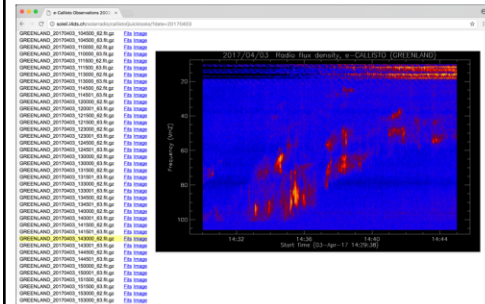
e-Callisto Observations 2017

soleil.i4ds.ch/solarradio/callistoQuicklooks/?date=20170403

GREENLAND_20170403_104500_62.fit.gz Fits Image
GREENLAND_20170403_104500_63.fit.gz Fits Image
GREENLAND_20170403_110000_62.fit.gz Fits Image
GREENLAND_20170403_110000_63.fit.gz Fits Image
GREENLAND_20170403_111500_62.fit.gz Fits Image
GREENLAND_20170403_111500_63.fit.gz Fits Image
GREENLAND_20170403_113000_62.fit.gz Fits Image
GREENLAND_20170403_113000_63.fit.gz Fits Image
GREENLAND_20170403_114500_62.fit.gz Fits Image
GREENLAND_20170403_114500_63.fit.gz Fits Image
GREENLAND_20170403_120000_62.fit.gz Fits Image
GREENLAND_20170403_120001_63.fit.gz Fits Image
GREENLAND_20170403_121500_62.fit.gz Fits Image
GREENLAND_20170403_121500_63.fit.gz Fits Image
GREENLAND_20170403_123000_62.fit.gz Fits Image
GREENLAND_20170403_123001_63.fit.gz Fits Image
GREENLAND_20170403_124500_62.fit.gz Fits Image
GREENLAND_20170403_124500_63.fit.gz Fits Image
GREENLAND_20170403_130000_62.fit.gz Fits Image
GREENLAND_20170403_130000_63.fit.gz Fits Image
GREENLAND_20170403_131500_62.fit.gz Fits Image
GREENLAND_20170403_131500_63.fit.gz Fits Image
GREENLAND_20170403_133000_62.fit.gz Fits Image
GREENLAND_20170403_133000_63.fit.gz Fits Image
GREENLAND_20170403_134500_62.fit.gz Fits Image
GREENLAND_20170403_134501_63.fit.gz Fits Image
GREENLAND_20170403_140000_62.fit.gz Fits Image
GREENLAND_20170403_140001_63.fit.gz Fits Image
GREENLAND_20170403_141500_62.fit.gz Fits Image
GREENLAND_20170403_141500_63.fit.gz Fits Image
GREENLAND_20170403_143000_62.fit.gz Fits Image
GREENLAND_20170403_143001_63.fit.gz Fits Image
GREENLAND_20170403_144500_62.fit.gz Fits Image
GREENLAND_20170403_144501_63.fit.gz Fits Image
GREENLAND_20170403_150000_62.fit.gz Fits Image
GREENLAND_20170403_150001_63.fit.gz Fits Image
GREENLAND_20170403_151500_62.fit.gz Fits Image
GREENLAND_20170403_151500_63.fit.gz Fits Image
GREENLAND_20170403_153000_62.fit.gz Fits Image
GREENLAND_20170403_153000_63.fit.gz Fits Image

2017/04/03 Radio flux density, e-CALLISTO (GREENLAND)

Frequency [MHz]
20
40
60
80
100

14:32 14:36 14:40 14:44
Start Time (03-Apr-17 14:29:38)